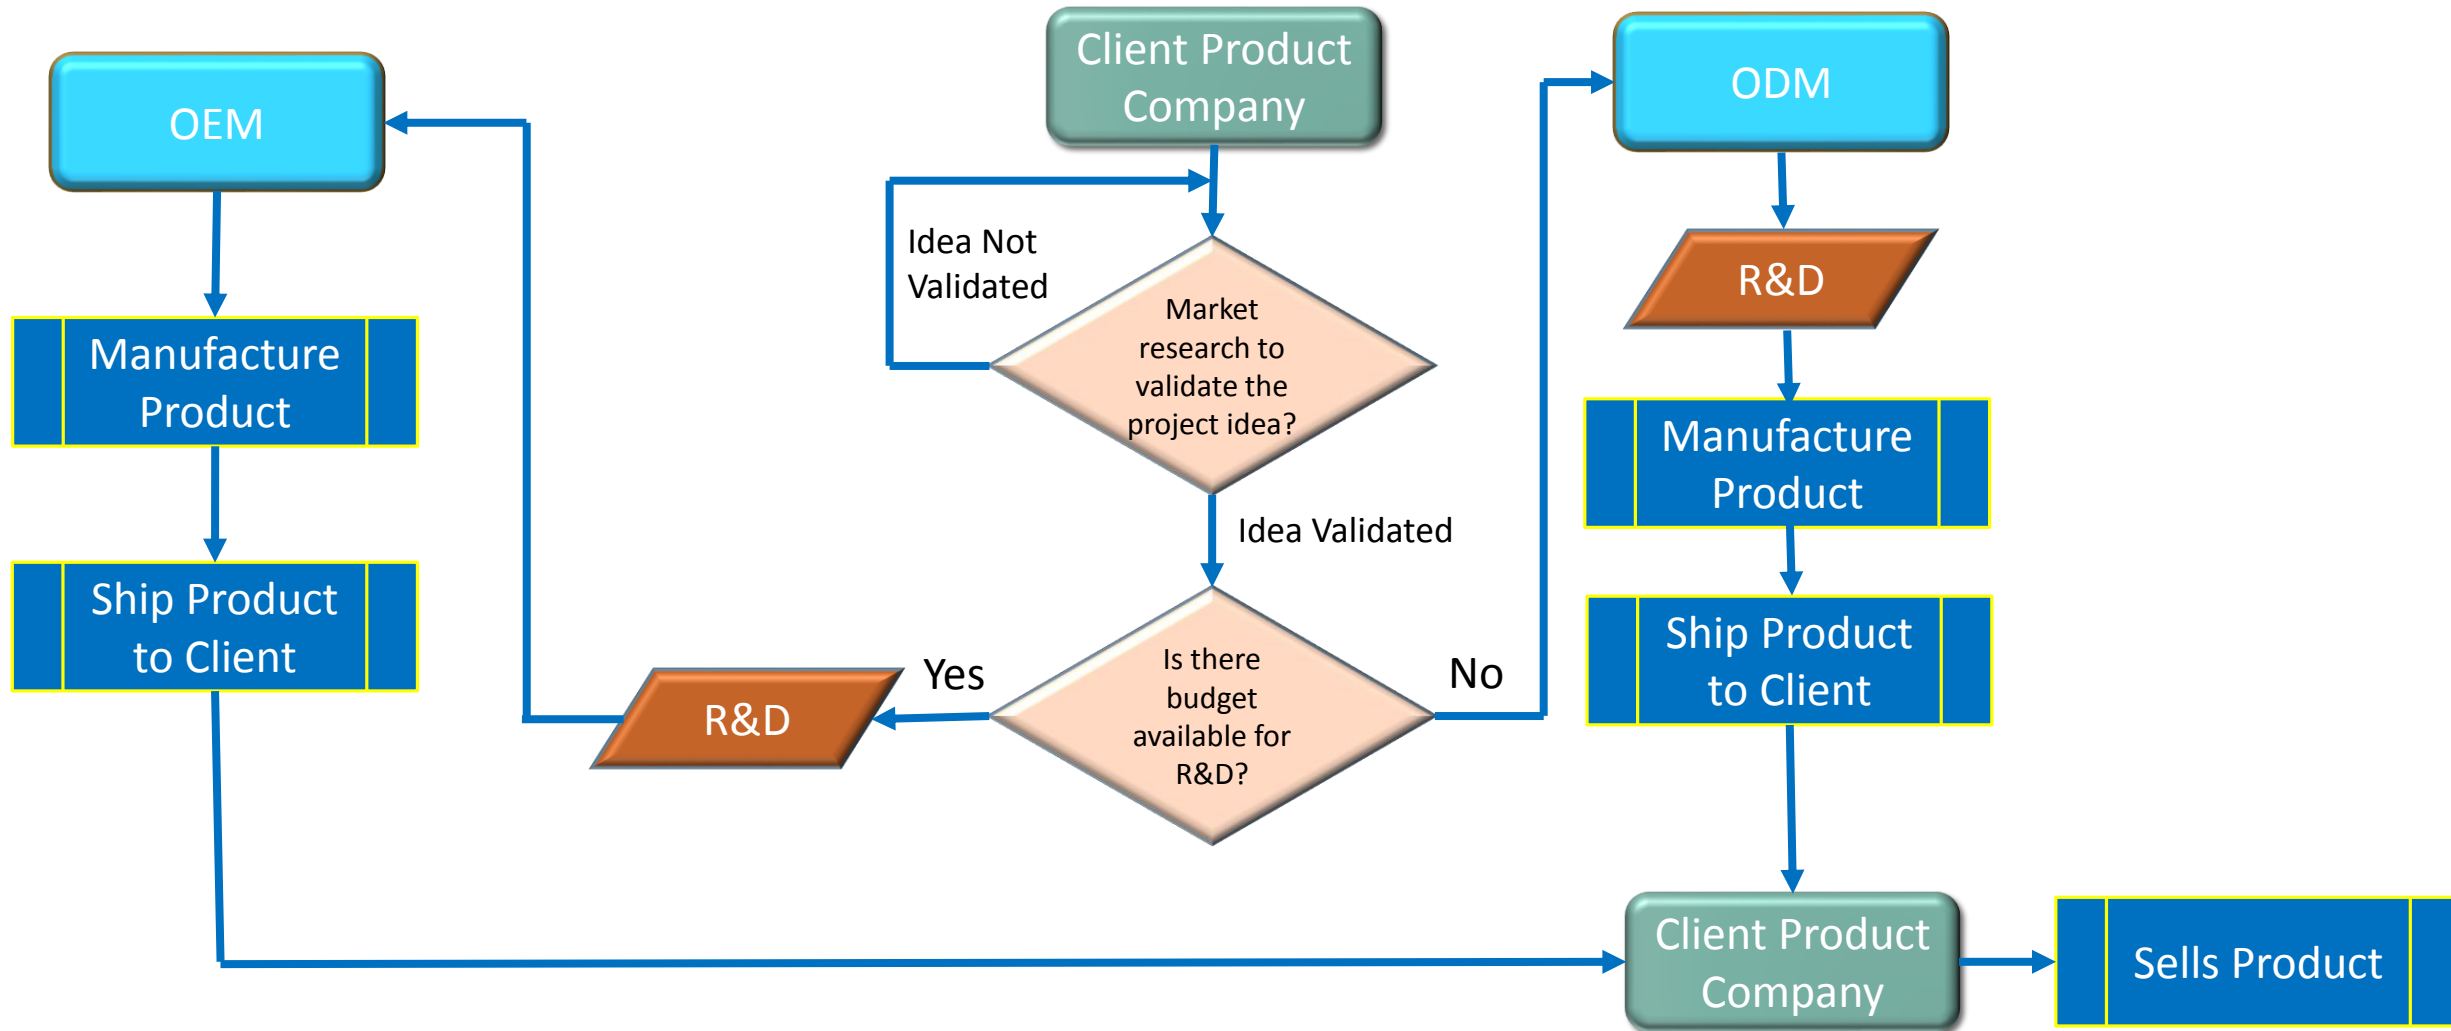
Client Product Company

OEM

ODM

Idea Not Validated

Market research to validate the project idea?

R&D

Manufacture Product

Manufacture Product

Idea Validated

Ship Product to Client

Ship Product to Client

Yes

R&D

Is there budget available for R&D?

No

Client Product Company

Sells Product